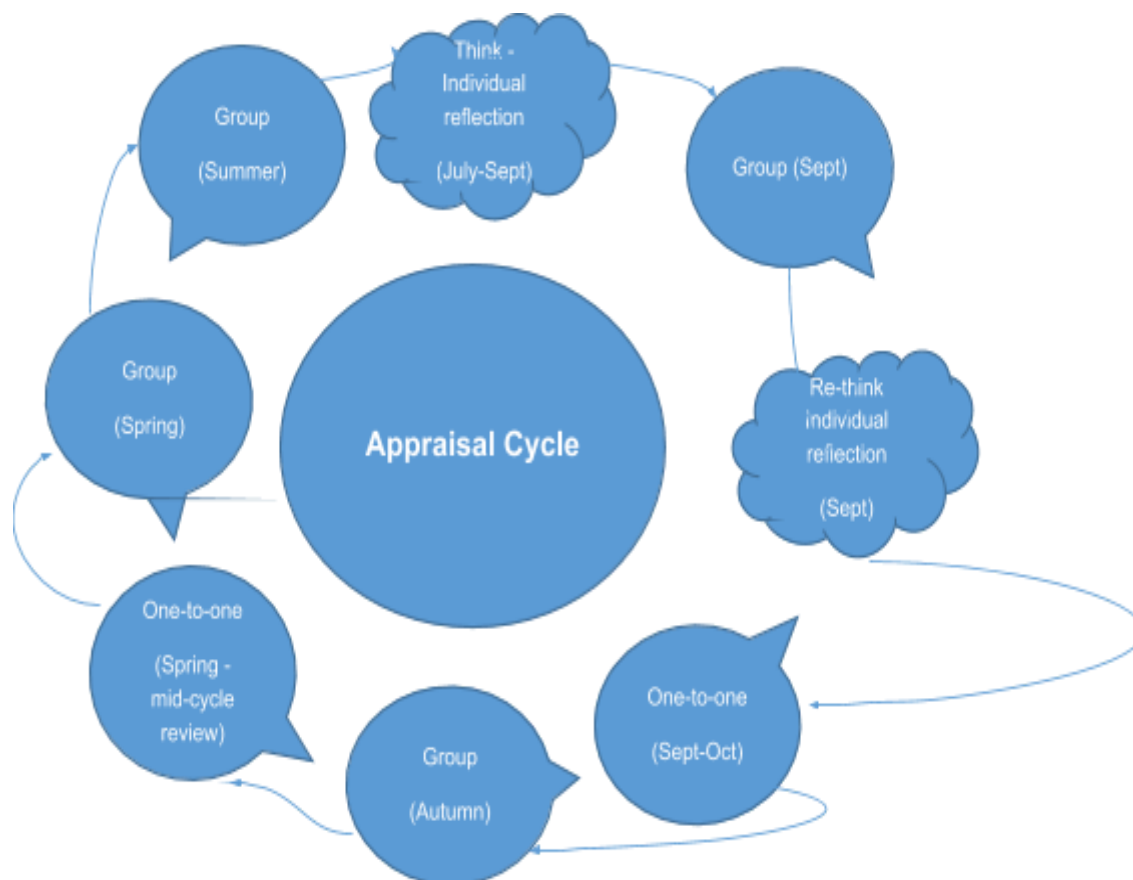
Group

(Summer)

Think - Individual reflection

(July-Sept)

Group (Sept)

Re-think individual reflection

(Sept)

One-to-one

(Sept-Oct)

Group

(Autumn)

One-to-one

(Spring - mid-cycle review)

Group

(Spring)

Appraisal Cycle